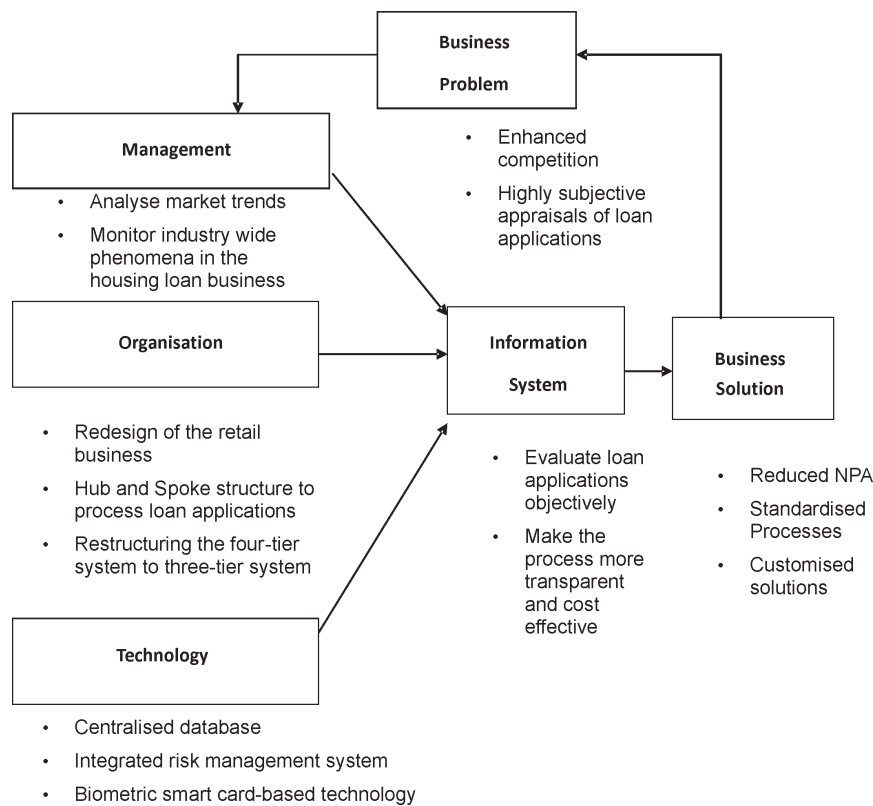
Business Problem

• Enhanced competition
• Highly subjective appraisals of loan applications

Management

• Analyse market trends
• Monitor industry wide phenomena in the housing loan business

Organisation

• Redesign of the retail business
• Hub and Spoke structure to process loan applications
• Restructuring the four-tier system to three-tier system

Technology

• Centralised database
• Integrated risk management system
• Biometric smart card-based technology

Information System

• Evaluate loan applications objectively
• Make the process more transparent and cost effective

Business Solution

• Reduced NPA
• Standardised Processes
• Customised solutions